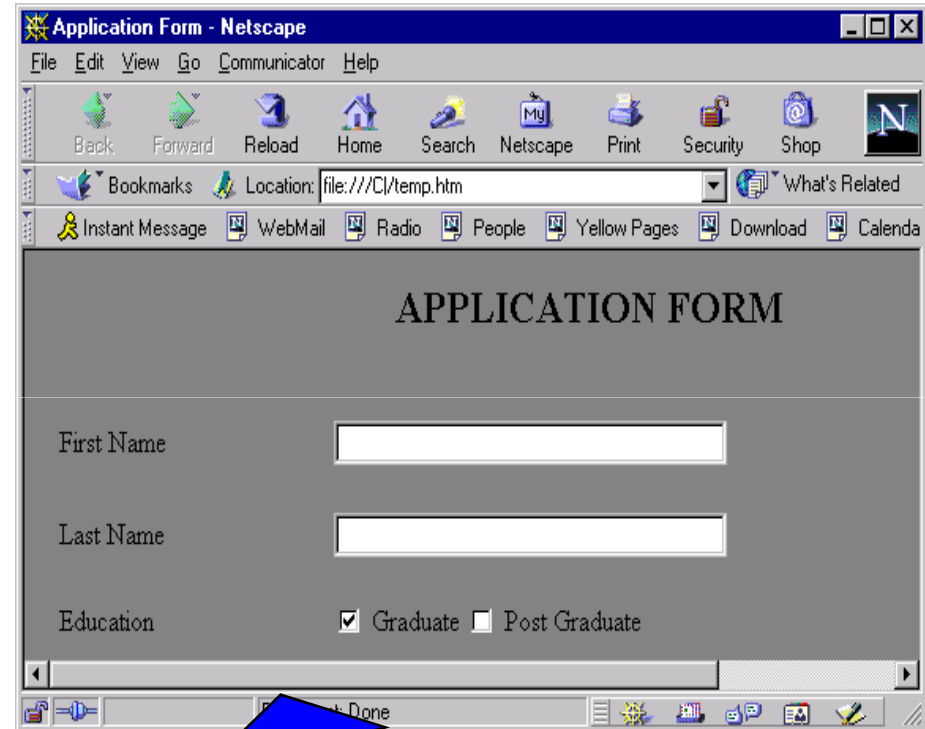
Application Form - Netscape

File Edit View Go Communicator Help

Back Forward Reload Home Search Netscape Print Security Shop

Bookmarks Location: file:///C|/temp.htm What's Related

Instant Message WebMail Radio People Yellow Pages Download Calenda

APPLICATION FORM

First Name

Last Name

Education Graduate Post Graduate

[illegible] Done